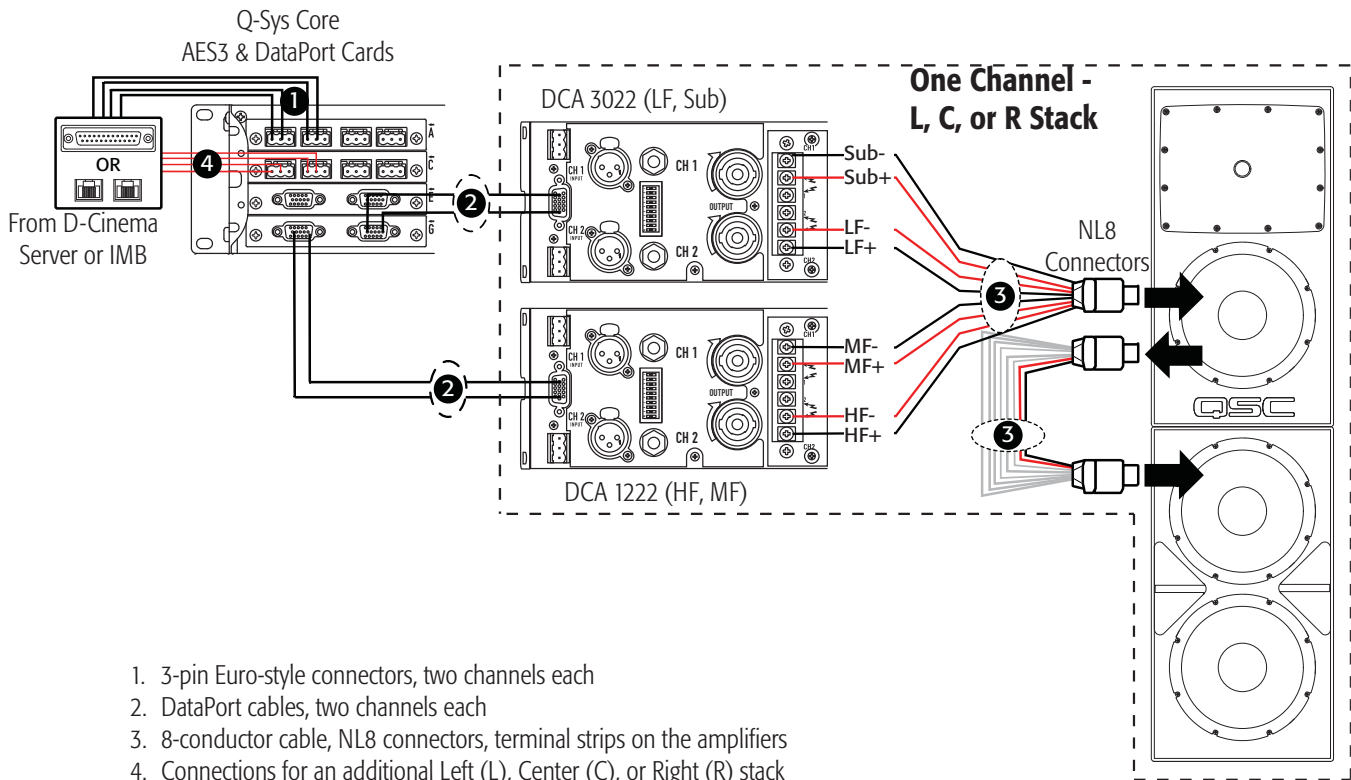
Q-Sys Core
AES3 & DataPort Cards

1

OR

4

From D-Cinema Server or IMB

A

C

E

G

2

2

DCA 3022 (LF, Sub)

CH 1 INPUT

CH 1

CH 2 INPUT

CH 2

OUTPUT

CH1

CH2

Sub-
Sub+
LF-
LF+

DCA 1222 (HF, MF)

CH 1 INPUT

CH 1

CH 2 INPUT

CH 2

OUTPUT

CH1

CH2

MF-
MF+
HF-
HF+

One Channel - L, C, or R Stack

NL8 Connectors

3

3

QSC

1. 3-pin Euro-style connectors, two channels each
2. DataPort cables, two channels each
3. 8-conductor cable, NL8 connectors, terminal strips on the amplifiers
4. Connections for an additional Left (L), Center (C), or Right (R) stack